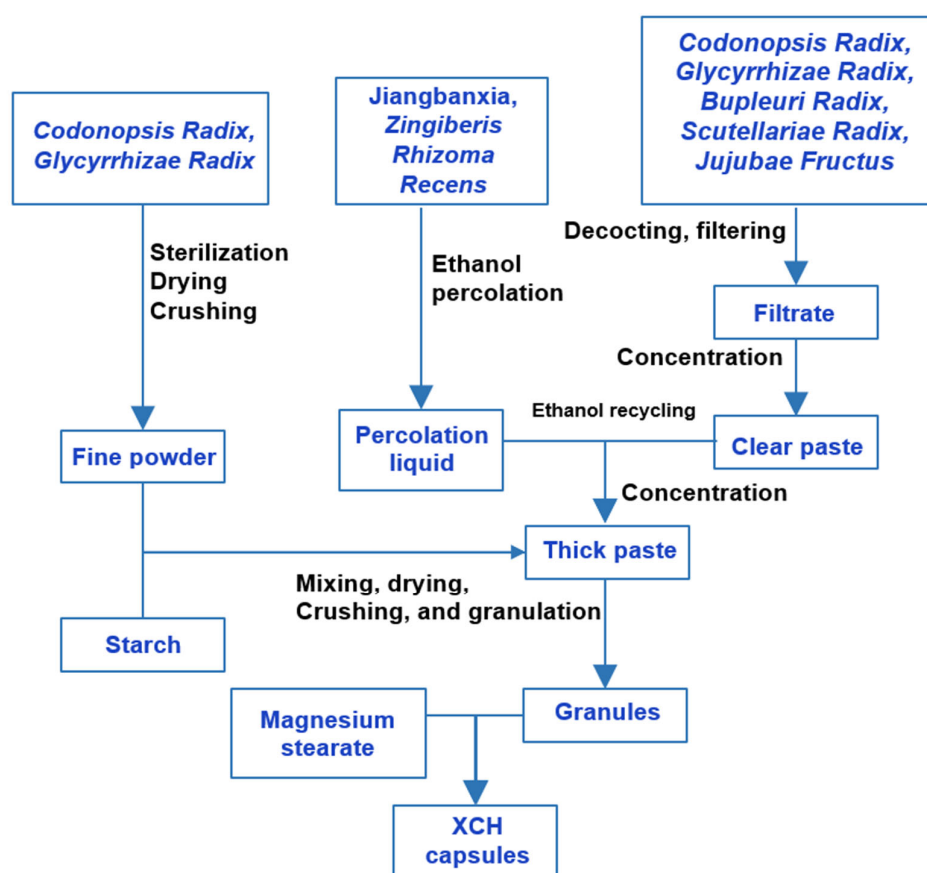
Codonopsis Radix, Glycyrrhizae Radix

Sterilization
Drying
Crushing

Fine powder

Jiangbanxia, Zingiberis Rhizoma Recens

Ethanol percolation

Percolation liquid

Codonopsis Radix, Glycyrrhizae Radix, Bupleuri Radix, Scutellariae Radix, Jujubae Fructus

Decocting, filtering

Filtrate

Concentration

Ethanol recycling

Clear paste

Concentration

Thick paste

Mixing, drying, Crushing, and granulation

Starch

Granules

Magnesium stearate

XCH capsules